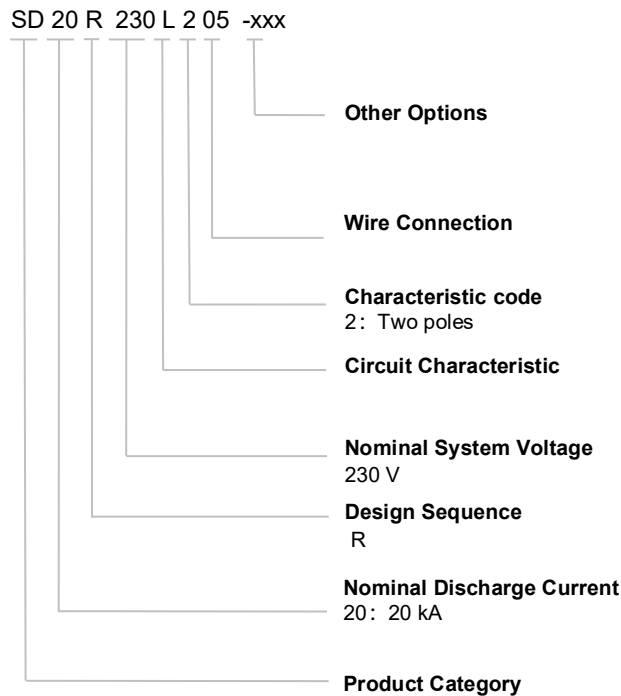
SD 20 R 230 L 2 05 -xxx

Other Options

Wire Connection

Characteristic code
2：Two poles

Circuit Characteristic

Nominal System Voltage
230 V

Design Sequence
R

Nominal Discharge Current
20：20 kA

Product Category